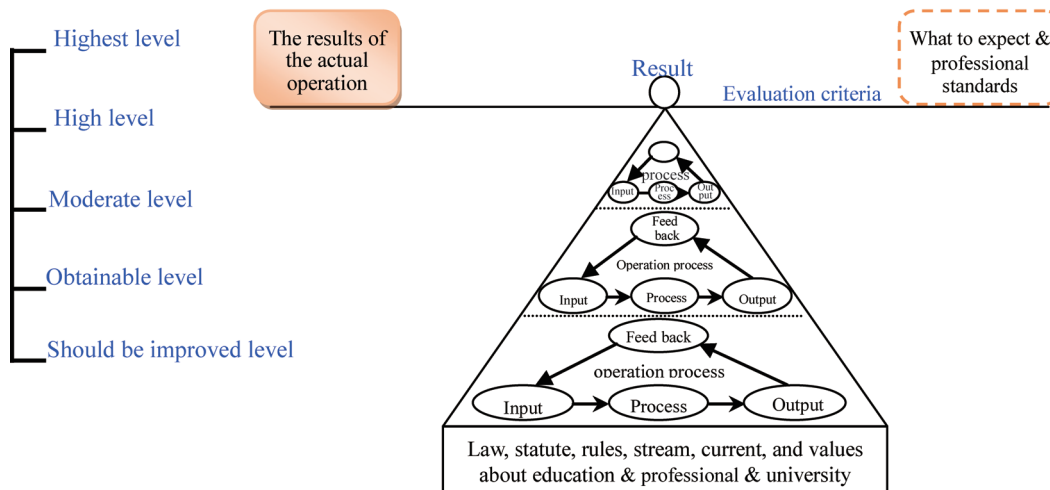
Highest level

High level

Moderate level

Obtainable level

Should be improved level

The results of the actual operation

Result

Evaluation criteria

What to expect & professional standards

process

Input

Process

Out put

Feed back

Operation process

Input

Process

Output

Feed back

operation process

Input

Process

Output

Law, statute, rules, stream, current, and values about education & professional & university